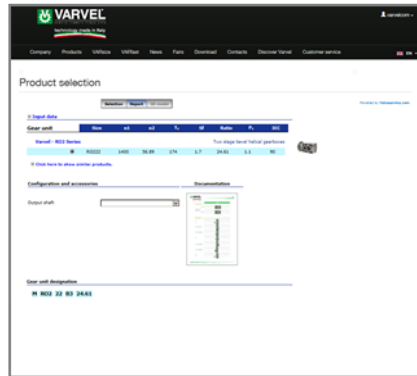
VARVEL
technology made in Italy

varvel.com

Company Products VARbox VARflexi News Fairs Download Contacts Discover Varvel Customer service

Product selection

Selection Report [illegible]

Provided by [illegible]

» Input data

| Gear unit | Size | n1 | n2 | T₂ | f₂ | Ratio | P₁ | IEC |
|---|---|---|---|---|---|---|---|---|
| Varvel - RD2 Series | | | | | | Two stage bevel helical gearboxes | | |
| ⦿ | RD222 | 1400 | 56.89 | 174 | 1.7 | 24.61 | 1.1 | 90 |

» Click here to show similar products.

Configuration and accessories

Documentation

Output shaft

Gear unit designation

M RD2 22 B3 24.61